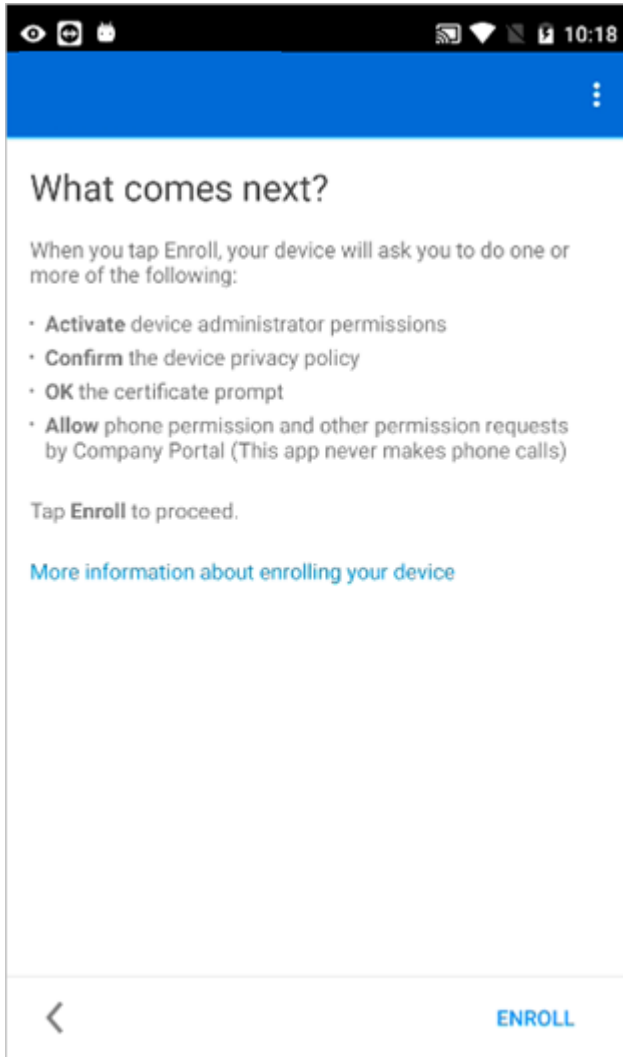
10:18

What comes next?

When you tap Enroll, your device will ask you to do one or more of the following:

· Activate device administrator permissions
· Confirm the device privacy policy
· OK the certificate prompt
· Allow phone permission and other permission requests by Company Portal (This app never makes phone calls)

Tap Enroll to proceed.

More information about enrolling your device

<

ENROLL